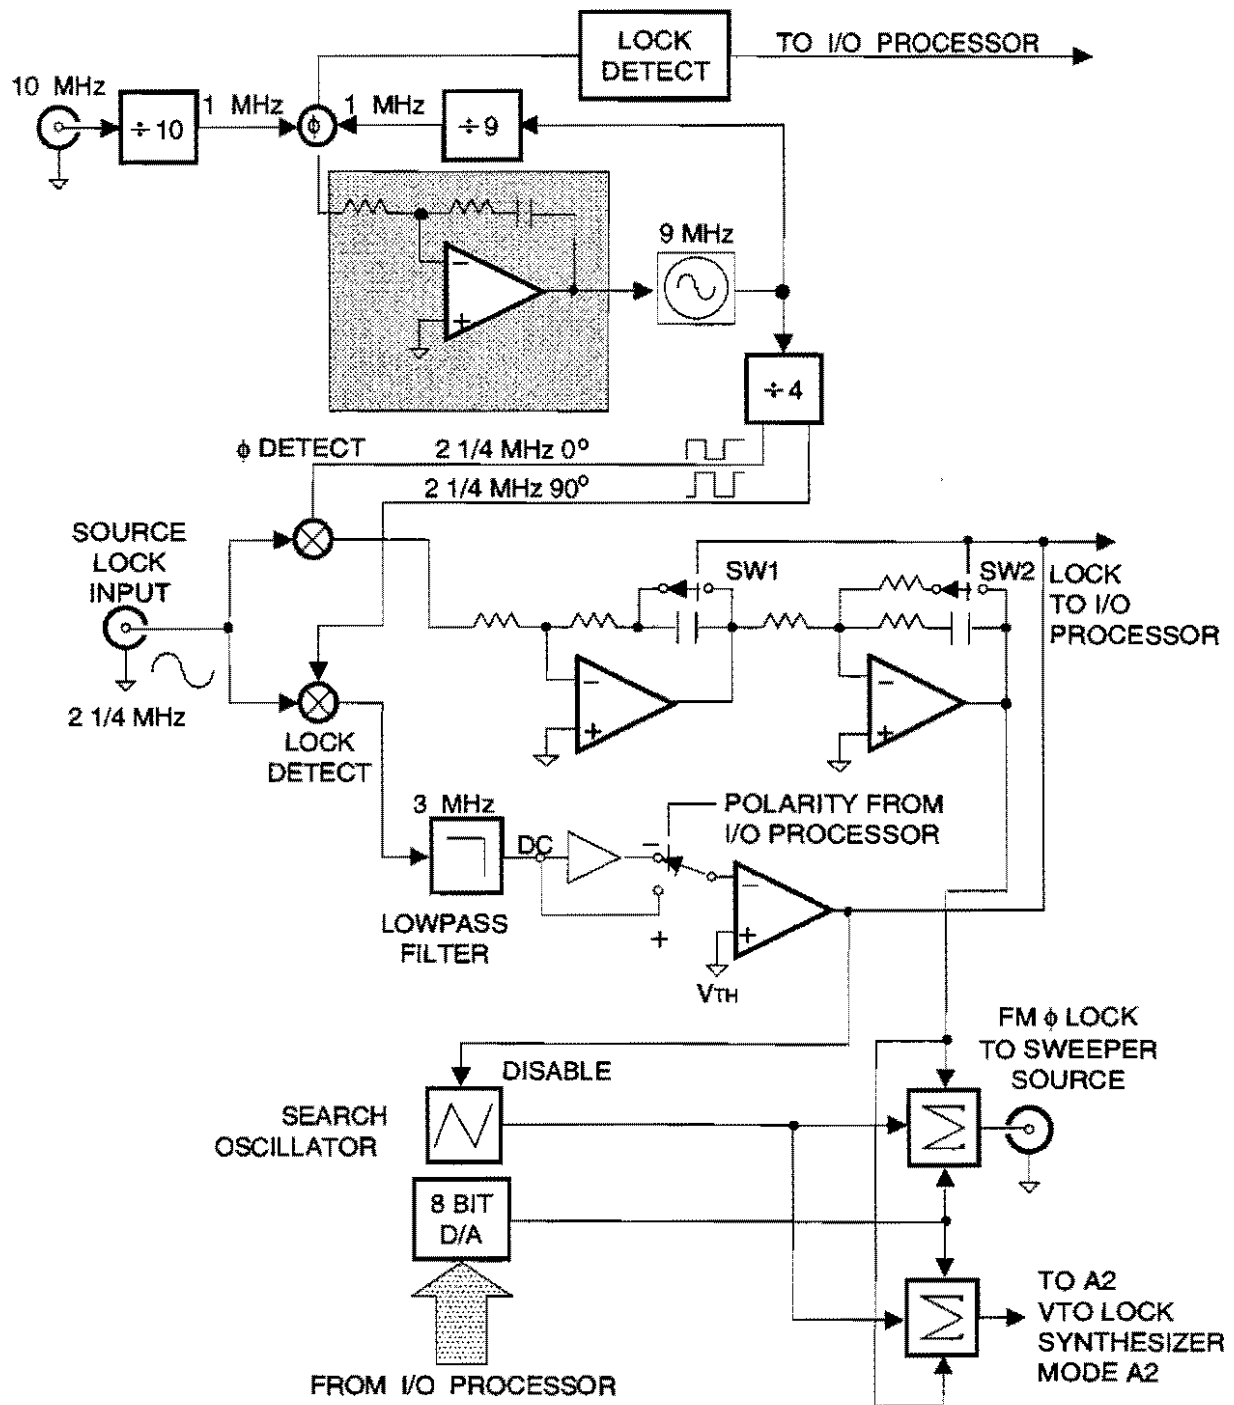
LOCK DETECT

TO I/O PROCESSOR

10 MHz

$\div 10$

1 MHz

$\phi$

1 MHz

$\div 9$

9 MHz

$\div 4$

$\phi$ DETECT

2 1/4 MHz 0°

2 1/4 MHz 90°

SOURCE LOCK INPUT

2 1/4 MHz

LOCK DETECT

SW1

SW2

LOCK TO I/O PROCESSOR

3 MHz

DC

LOWPASS FILTER

POLARITY FROM I/O PROCESSOR

−

+

VTH

DISABLE

SEARCH OSCILLATOR

FM $\phi$ LOCK TO SWEEPER SOURCE

$\sum$

8 BIT D/A

$\sum$

TO A2 VTO LOCK SYNTHESIZER MODE A2

FROM I/O PROCESSOR